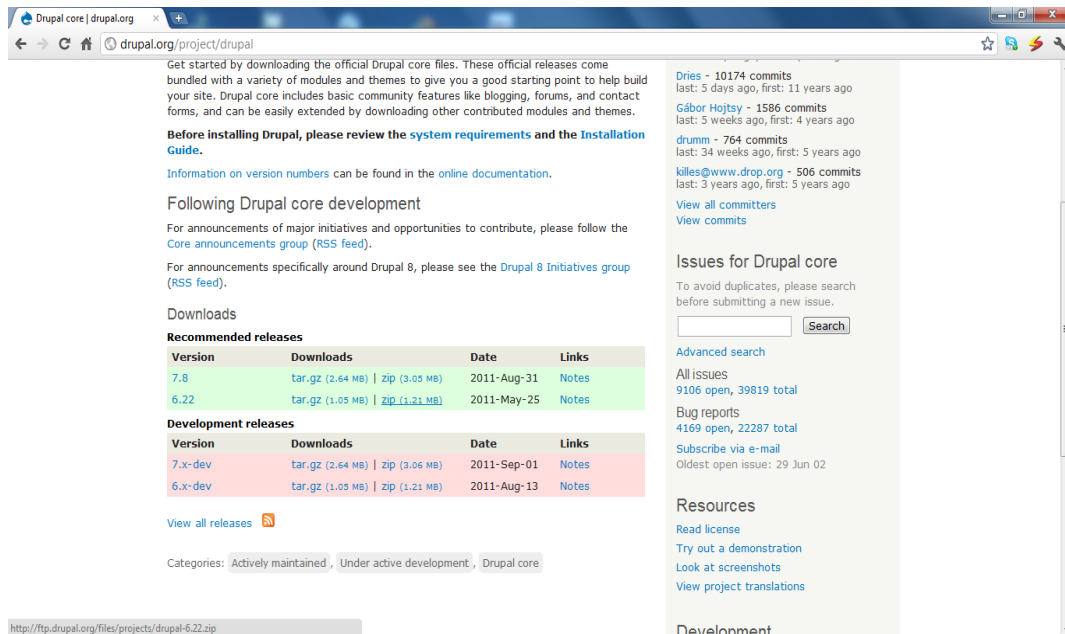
Drupal core | drupal.org

drupal.org/project/drupal

Get started by downloading the official Drupal core files. These official releases come bundled with a variety of modules and themes to give you a good starting point to help build your site. Drupal core includes basic community features like blogging, forums, and contact forms, and can be easily extended by downloading other contributed modules and themes.

Before installing Drupal, please review the system requirements and the Installation Guide.

Information on version numbers can be found in the online documentation.

Following Drupal core development

For announcements of major initiatives and opportunities to contribute, please follow the Core announcements group (RSS feed).

For announcements specifically around Drupal 8, please see the Drupal 8 Initiatives group (RSS feed).

Downloads

Recommended releases

| Version | Downloads | Date | Links |
|---|---|---|---|
| 7.8 | tar.gz (2.64 MB) \| zip (3.05 MB) | 2011-Aug-31 | Notes |
| 6.22 | tar.gz (1.05 MB) \| zip (1.21 MB) | 2011-May-25 | Notes |

Development releases

| Version | Downloads | Date | Links |
|---|---|---|---|
| 7.x-dev | tar.gz (2.64 MB) \| zip (3.06 MB) | 2011-Sep-01 | Notes |
| 6.x-dev | tar.gz (1.05 MB) \| zip (1.21 MB) | 2011-Aug-13 | Notes |

View all releases

Categories: Actively maintained, Under active development, Drupal core

http://ftp.drupal.org/files/projects/drupal-6.22.zip

Dries - 10174 commits
last: 5 days ago, first: 11 years ago

Gábor Hojtsy - 1586 commits
last: 5 weeks ago, first: 4 years ago

drumm - 764 commits
last: 34 weeks ago, first: 5 years ago

killes@www.drop.org - 506 commits
last: 3 years ago, first: 5 years ago

View all committers
View commits

Issues for Drupal core

To avoid duplicates, please search before submitting a new issue.

Search

Advanced search

All issues
9106 open, 39819 total

Bug reports
4169 open, 22287 total

Subscribe via e-mail
Oldest open issue: 29 Jun 02

Resources

Read license
Try out a demonstration
Look at screenshots
View project translations

Development